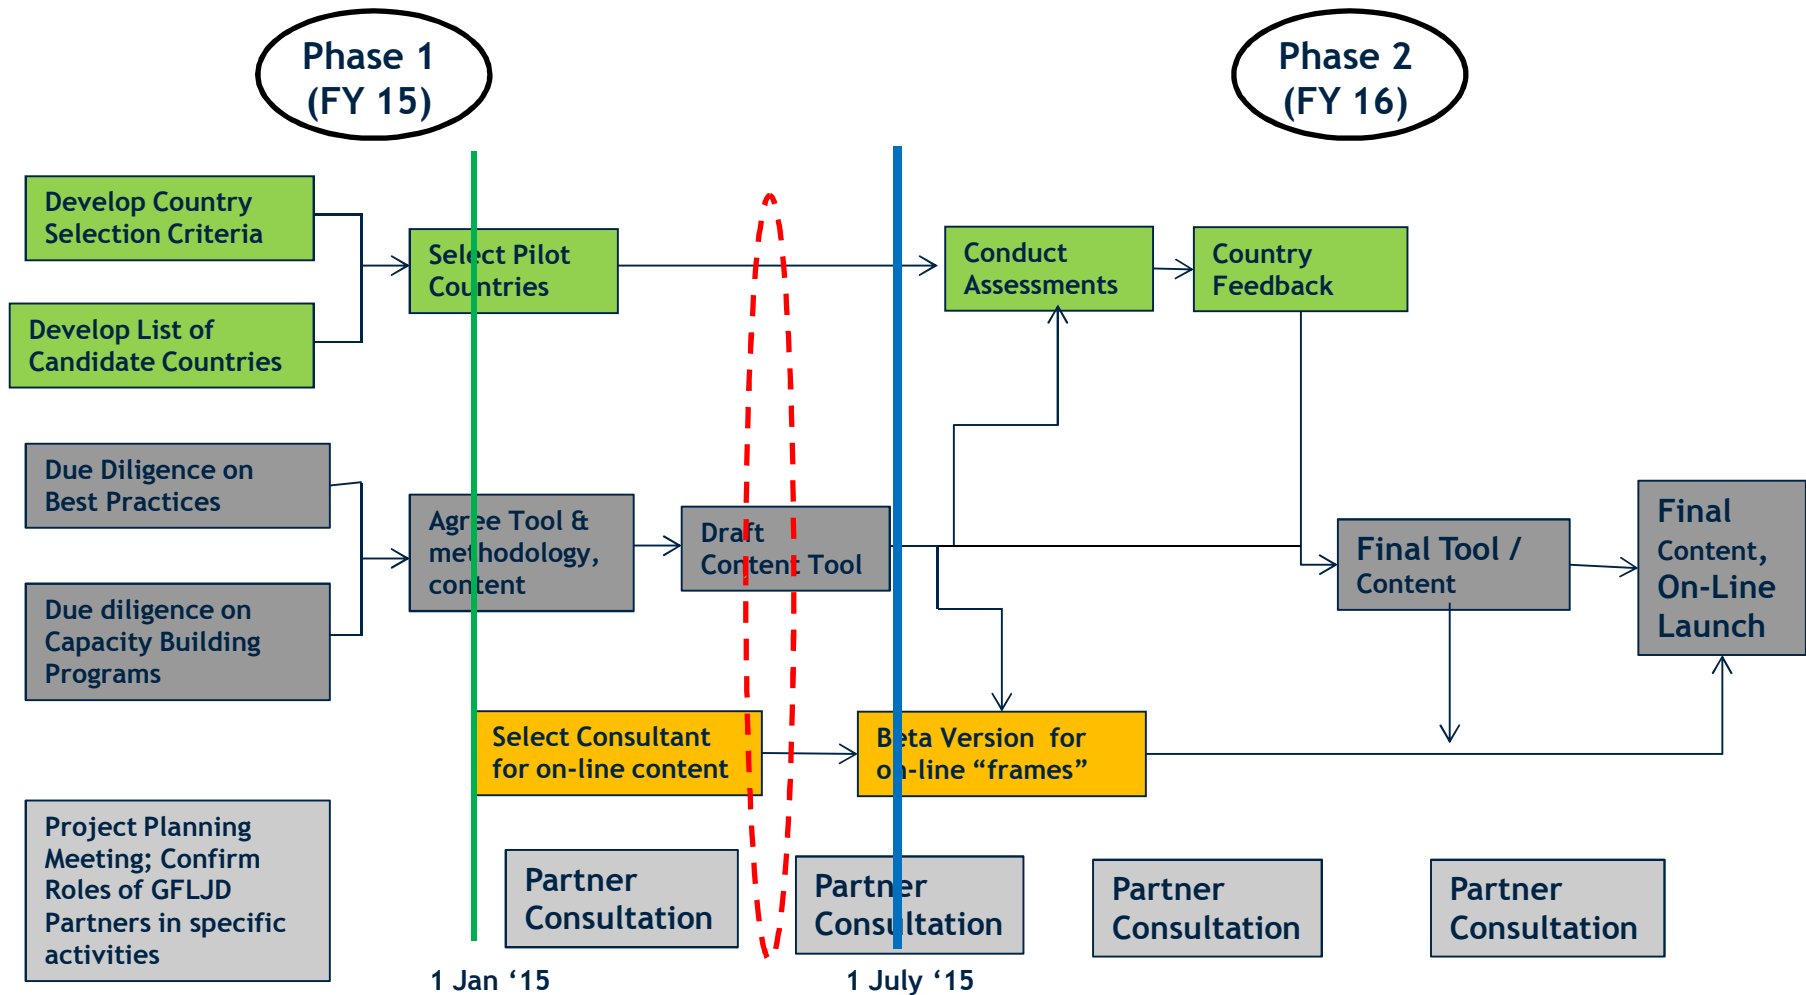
Phase 1
(FY 15)

Phase 2
(FY 16)

Develop Country Selection Criteria

Develop List of Candidate Countries

Select Pilot Countries

Conduct Assessments

Country Feedback

Due Diligence on Best Practices

Due diligence on Capacity Building Programs

Agree Tool & methodology, content

Draft Content Tool

Final Tool / Content

Final Content, On-Line Launch

Select Consultant for on-line content

Beta Version for on-line “frames”

Project Planning Meeting; Confirm Roles of GFLJD Partners in specific activities

Partner Consultation

Partner Consultation

Partner Consultation

Partner Consultation

1 Jan ‘15

1 July ‘15